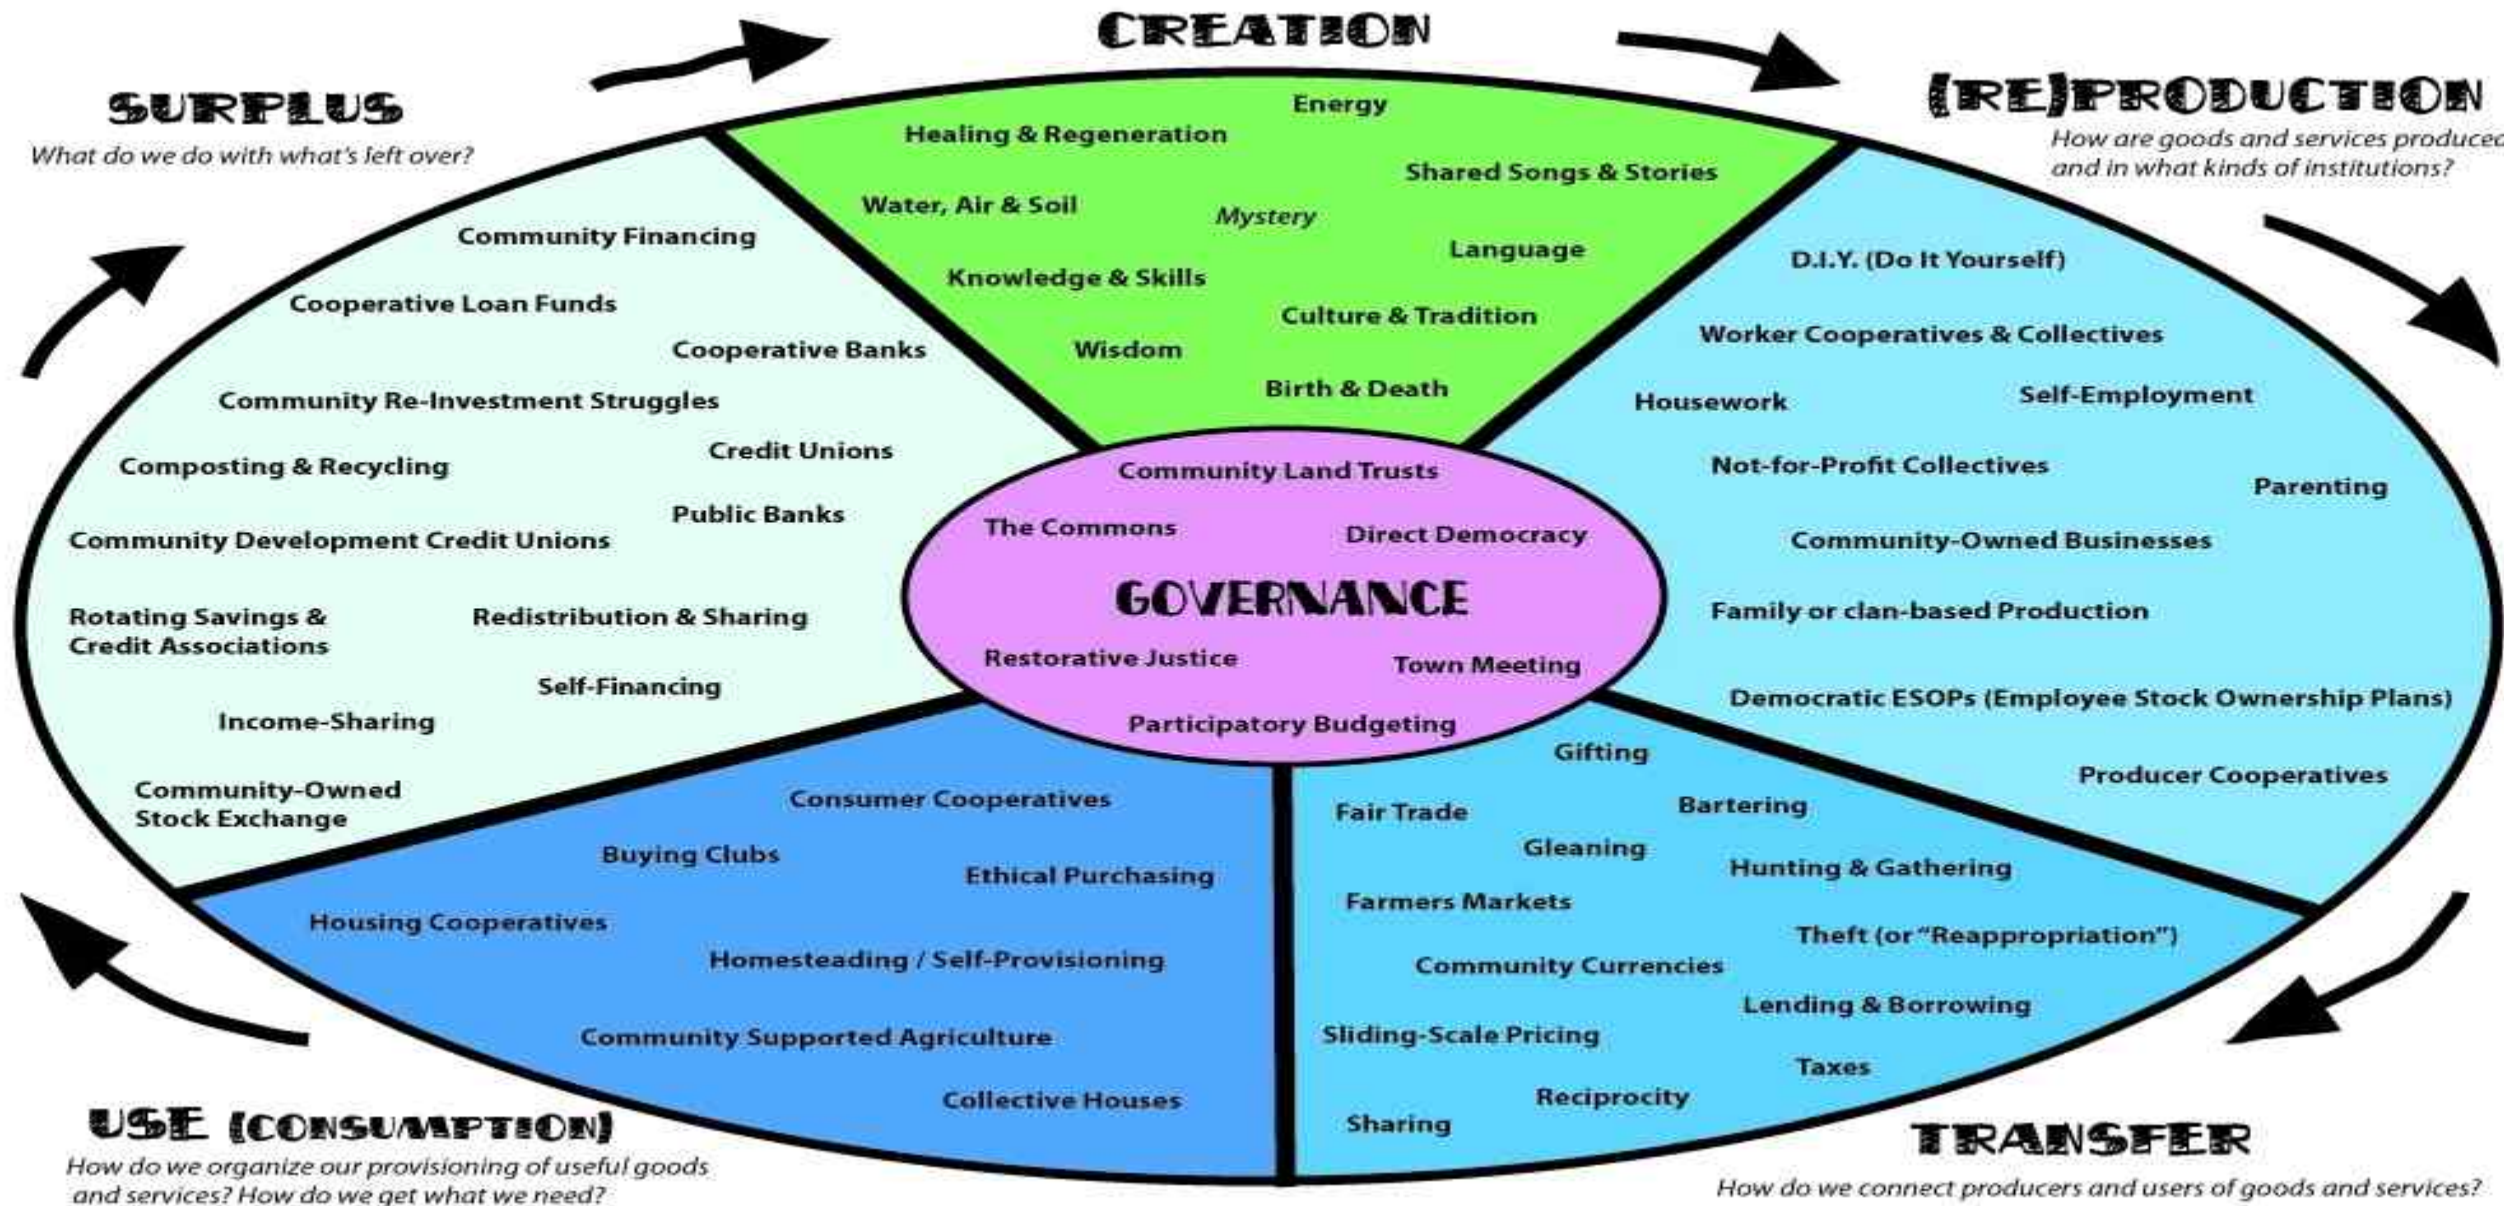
CREATION

SURPLUS
What do we do with what's left over?

(RE)PRODUCTION
How are goods and services produced and in what kinds of institutions?

Energy
Healing & Regeneration
Shared Songs & Stories
Water, Air & Soil
Mystery
Language
Knowledge & Skills
Culture & Tradition
Wisdom
Birth & Death

Community Financing
Cooperative Loan Funds
Cooperative Banks
Community Re-Investment Struggles
Credit Unions
Composting & Recycling
Public Banks
Community Development Credit Unions
Rotating Savings & Credit Associations
Redistribution & Sharing
Self-Financing
Income-Sharing
Community-Owned Stock Exchange

D.I.Y. (Do It Yourself)
Worker Cooperatives & Collectives
Housework
Self-Employment
Not-for-Profit Collectives
Parenting
Community-Owned Businesses
Family or clan-based Production
Democratic ESOPs (Employee Stock Ownership Plans)
Producer Cooperatives

Community Land Trusts
The Commons
Direct Democracy
GOVERNANCE
Restorative Justice
Town Meeting
Participatory Budgeting

Consumer Cooperatives
Buying Clubs
Ethical Purchasing
Housing Cooperatives
Homesteading / Self-Provisioning
Community Supported Agriculture
Collective Houses

Gifting
Fair Trade
Bartering
Gleaning
Hunting & Gathering
Farmers Markets
Theft (or "Reappropriation")
Community Currencies
Lending & Borrowing
Sliding-Scale Pricing
Taxes
Reciprocity
Sharing

USE (CONSUMPTION)
How do we organize our provisioning of useful goods and services? How do we get what we need?

TRANSFER
How do we connect producers and users of goods and services?